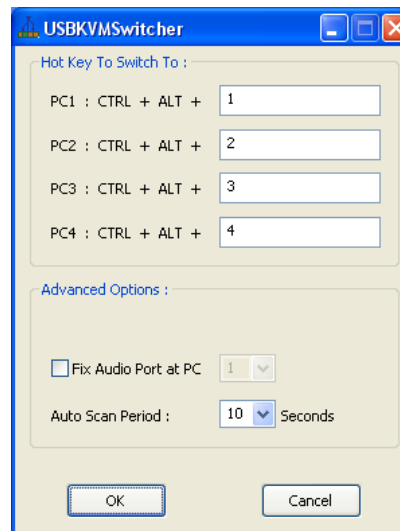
USBKVMSwitcher

Hot Key To Switch To :

PC1 : CTRL + ALT + 1

PC2 : CTRL + ALT + 2

PC3 : CTRL + ALT + 3

PC4 : CTRL + ALT + 4

Advanced Options :

Fix Audio Port at PC 1

Auto Scan Period : 10 Seconds

OK

Cancel